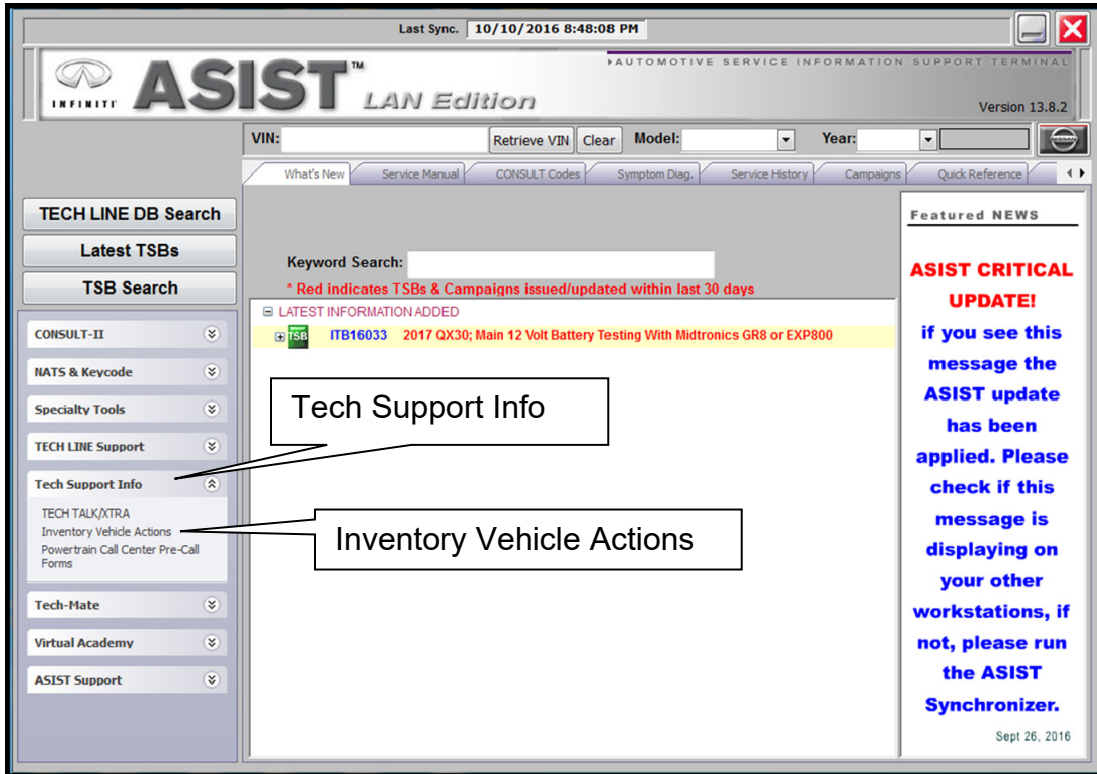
Last Sync. 10/10/2016 8:48:08 PM

INFINITI ASIST™ LAN Edition

AUTOMOTIVE SERVICE INFORMATION SUPPORT TERMINAL

Version 13.8.2

VIN: Retrieve VIN Clear Model: Year:

What's New | Service Manual | CONSULT Codes | Symptom Diag. | Service History | Campaigns | Quick Reference

TECH LINE DB Search

Latest TSBs

TSB Search

CONSULT-II

NATS & Keycode

Specialty Tools

TECH LINE Support

Tech Support Info

TECH TALK/XTRA
Inventory Vehicle Actions
Powertrain Call Center Pre-Call Forms

Tech-Mate

Virtual Academy

ASIST Support

Keyword Search:

* Red indicates TSBs & Campaigns issued/updated within last 30 days

LATEST INFORMATION ADDED

TSB ITB16033 2017 QX30; Main 12 Volt Battery Testing With Midtronics GR8 or EXP800

Tech Support Info

Inventory Vehicle Actions

Featured NEWS

ASIST CRITICAL UPDATE!

if you see this message the ASIST update has been applied. Please check if this message is displaying on your other workstations, if not, please run the ASIST Synchronizer.

Sept 26, 2016